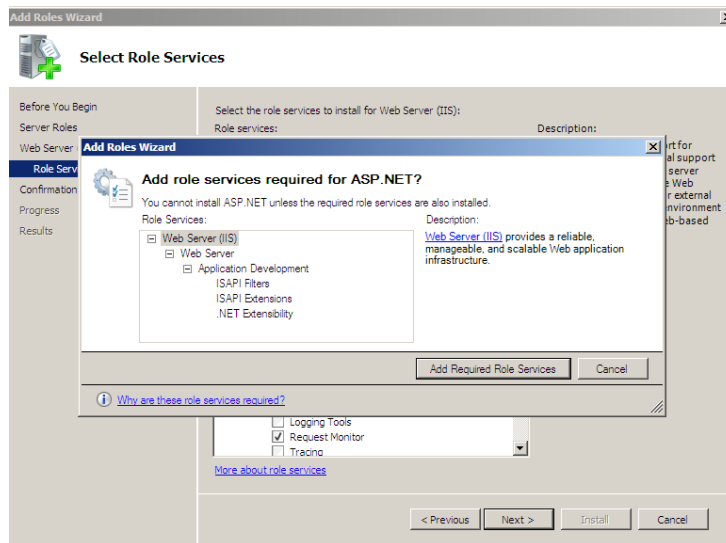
Add Roles Wizard

Select Role Services

Before You Begin
Server Roles
Web Server
Role Serv
Confirmation
Progress
Results

Select the role services to install for Web Server (IIS):
Role services:
Description:

rt for
al support
server
e Web
r external
nvironment
b-based

Add Roles Wizard

Add role services required for ASP.NET?

You cannot install ASP.NET unless the required role services are also installed.

Role Services:
Web Server (IIS)
Web Server
Application Development
ISAPI Filters
ISAPI Extensions
.NET Extensibility

Description:
Web Server (IIS) provides a reliable, manageable, and scalable Web application infrastructure.

Add Required Role Services
Cancel

Why are these role services required?

Logging Tools
Request Monitor
Tracing

More about role services

< Previous
Next >
Install
Cancel